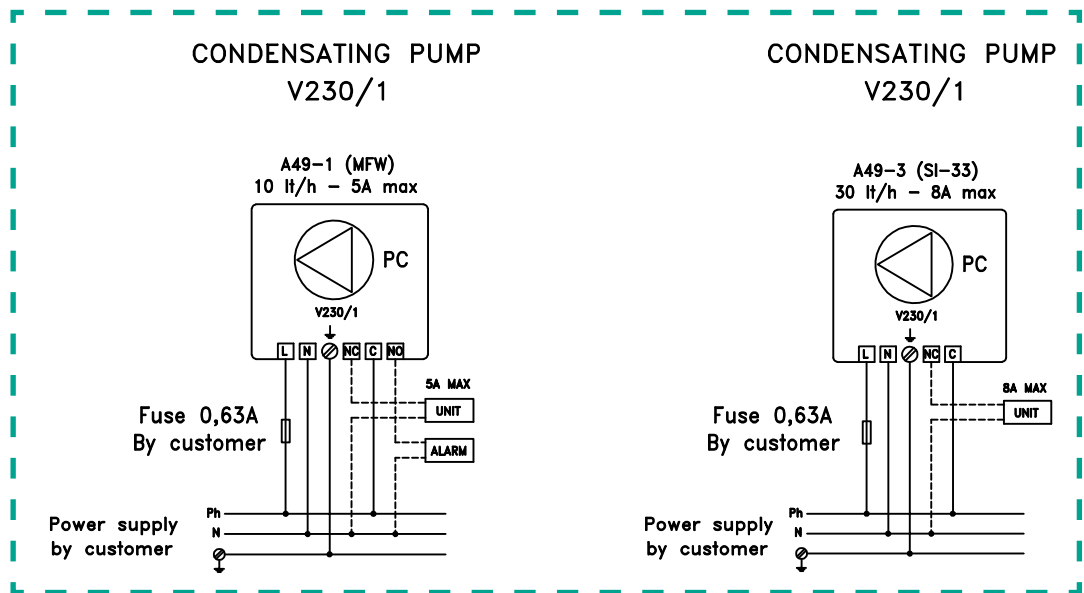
CONDENSATING PUMP
V230/1

A49-1 (MFW)
10 lt/h - 5A max

PC

V230/1

L N NC C NO

5A MAX

UNIT

ALARM

Fuse 0,63A
By customer

Ph
N

Power supply
by customer

CONDENSATING PUMP
V230/1

A49-3 (SI-33)
30 lt/h - 8A max

PC

V230/1

L N NC C

8A MAX

UNIT

Fuse 0,63A
By customer

Ph
N

Power supply
by customer